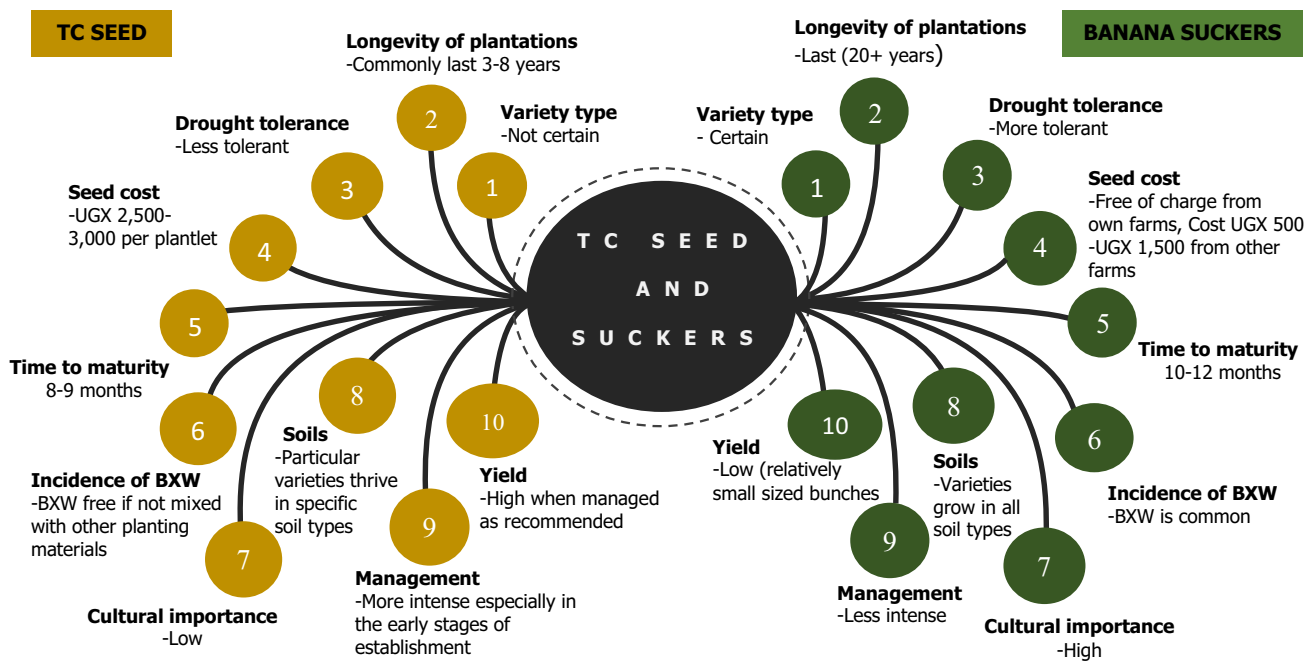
TC SEED

BANANA SUCKERS

TC SEED AND SUCKERS

1
Variety type
-Not certain

2
Longevity of plantations
-Commonly last 3-8 years

3
Drought tolerance
-Less tolerant

4
Seed cost
-UGX 2,500-3,000 per plantlet

5
Time to maturity
8-9 months

6
Incidence of BXW
-BXW free if not mixed with other planting materials

7
Cultural importance
-Low

8
Soils
-Particular varieties thrive in specific soil types

9
Management
-More intense especially in the early stages of establishment

10
Yield
-High when managed as recommended

1
Variety type
- Certain

2
Longevity of plantations
-Last (20+ years)

3
Drought tolerance
-More tolerant

4
Seed cost
-Free of charge from own farms, Cost UGX 500
-UGX 1,500 from other farms

5
Time to maturity
10-12 months

6
Incidence of BXW
-BXW is common

7
Cultural importance
-High

8
Soils
-Varieties grow in all soil types

9
Management
-Less intense

10
Yield
-Low (relatively small sized bunches